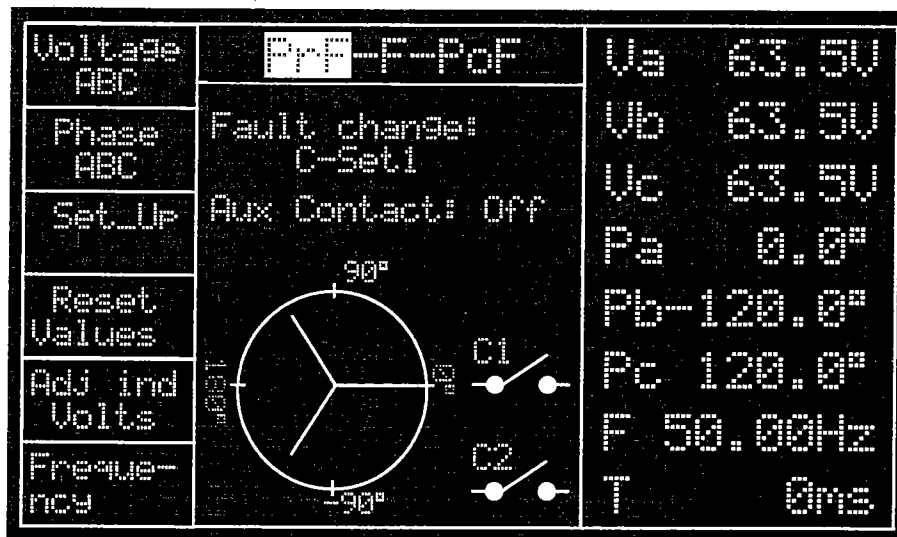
Voltage ABC

Phase ABC

Set_Up

Reset Values

Adj ind Volts

Frequency

PrF—F—PoF

Fault change:
C-Set1

Aux Contact: Off

90°

180°

0°

-90°

C1

C2

Va 63.5V

Vb 63.5V

Vc 63.5V

Pa 0.0°

Pb-120.0°

Pc 120.0°

F 50.00Hz

T 0ms